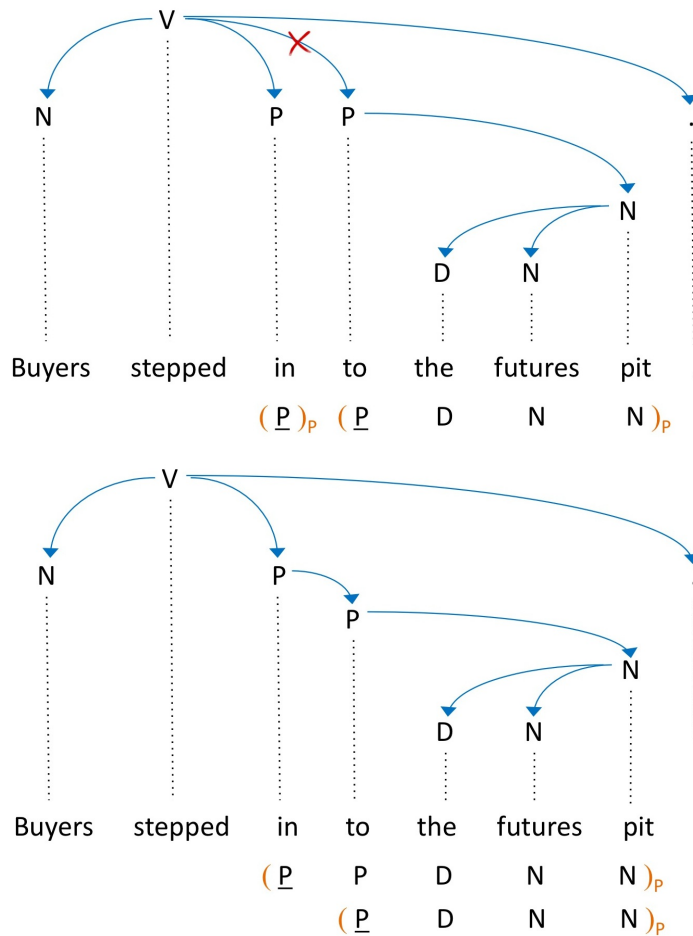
V

N P P

N

D N

Buyers stepped in to the futures pit

( $\underline{P}$ )$_P$ ( $\underline{P}$ D N N )$_P$

V

N P

P

N

D N

Buyers stepped in to the futures pit

( $\underline{P}$ P D N N )$_P$

( $\underline{P}$ D N N )$_P$